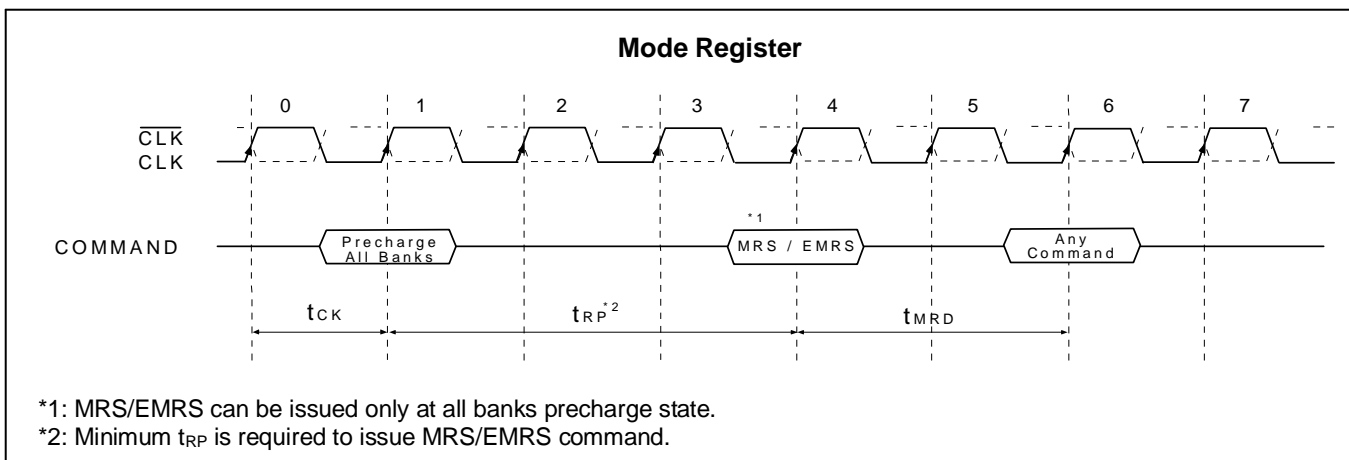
Mode Register

0 1 2 3 4 5 6 7

$\overline{CLK}$
CLK

COMMAND

Precharge All Banks

*1
MRS / EMRS

Any Command

$t_{CK}$

$t_{RP}^{*2}$

$t_{MRD}$

*1: MRS/EMRS can be issued only at all banks precharge state.
*2: Minimum $t_{RP}$ is required to issue MRS/EMRS command.